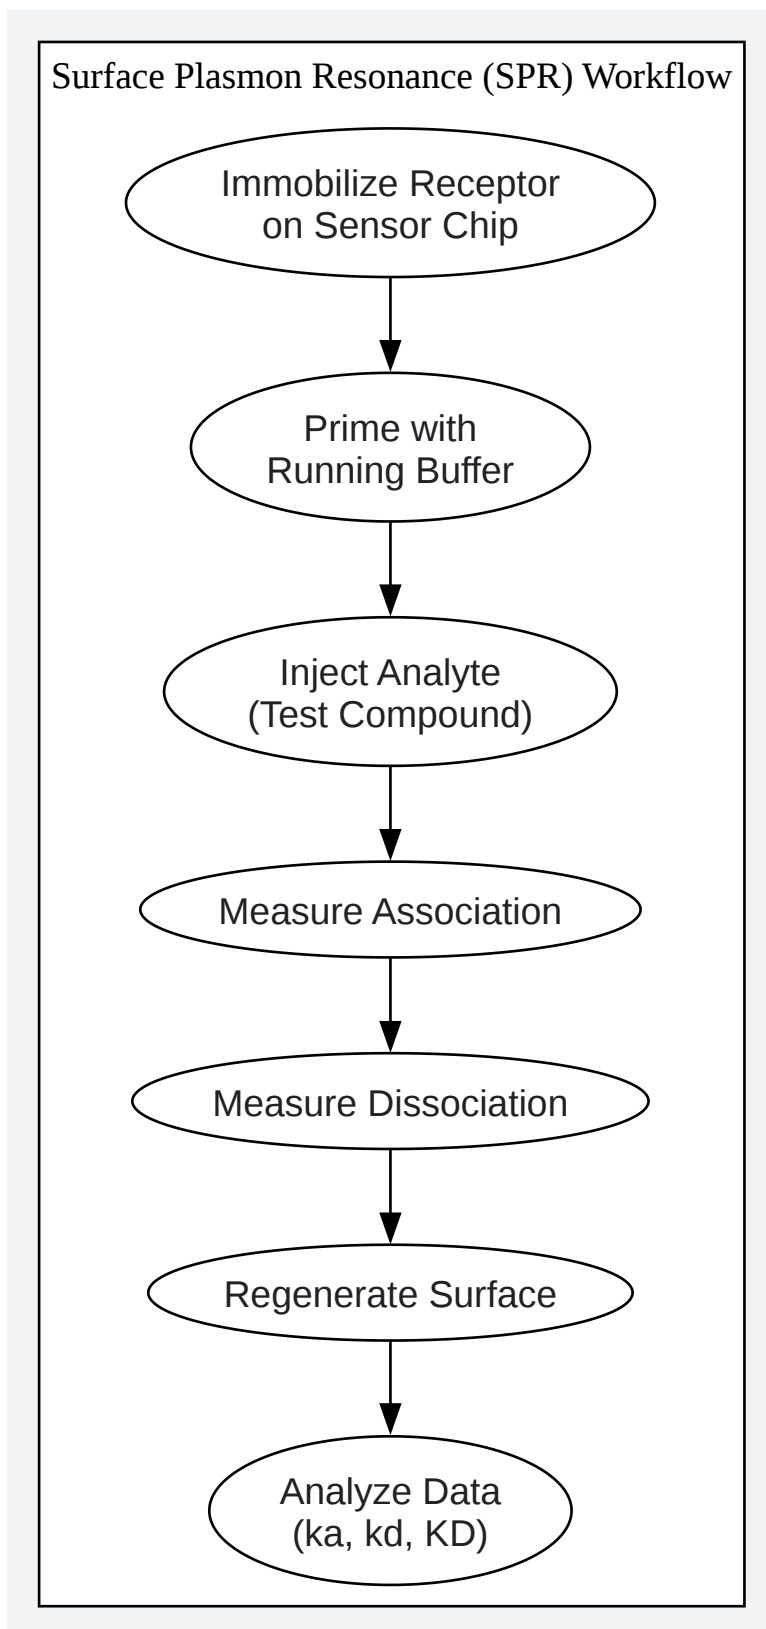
Surface Plasmon Resonance (SPR) Workflow

Immobilize Receptor on Sensor Chip

Prime with Running Buffer

Inject Analyte (Test Compound)

Measure Association

Measure Dissociation

Regenerate Surface

Analyze Data (ka, kd, KD)